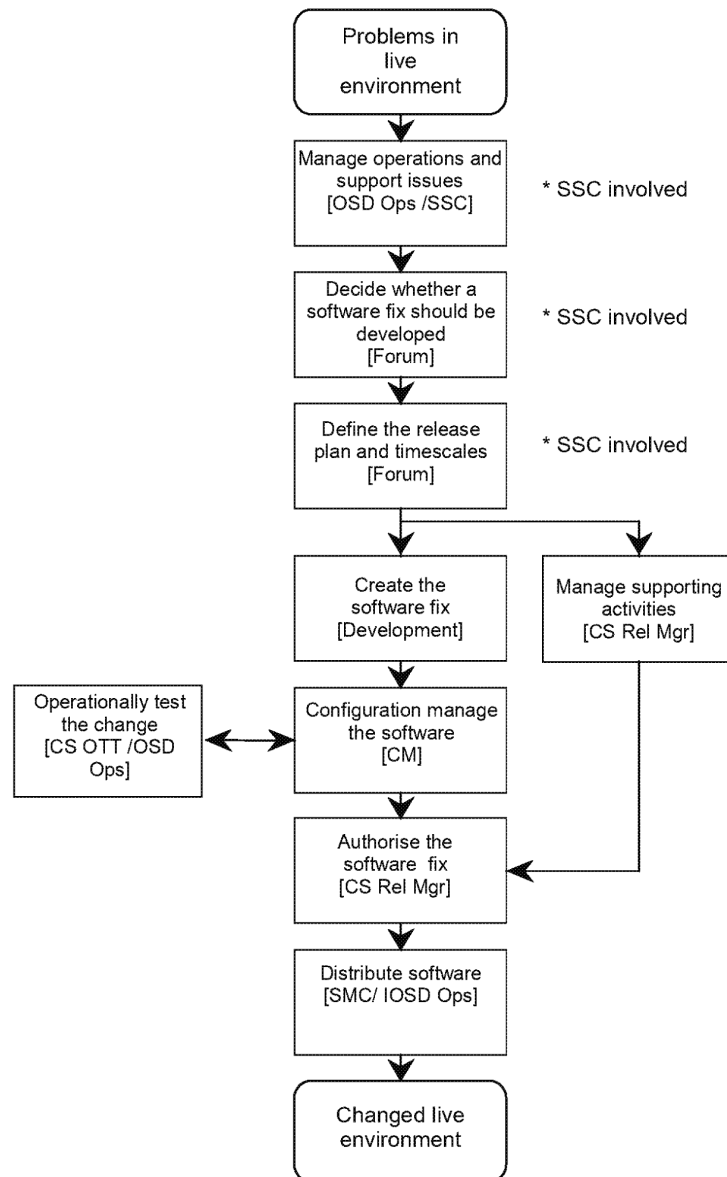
Problems in live environment

Manage operations and support issues [OSD Ops /SSC]

* SSC involved

Decide whether a software fix should be developed [Forum]

* SSC involved

Define the release plan and timescales [Forum]

* SSC involved

Create the software fix [Development]

Manage supporting activities [CS Rel Mgr]

Operationally test the change [CS OTT /OSD Ops]

Configuration manage the software [CM]

Authorise the software fix [CS Rel Mgr]

Distribute software [SMC/ IOSD Ops]

Changed live environment